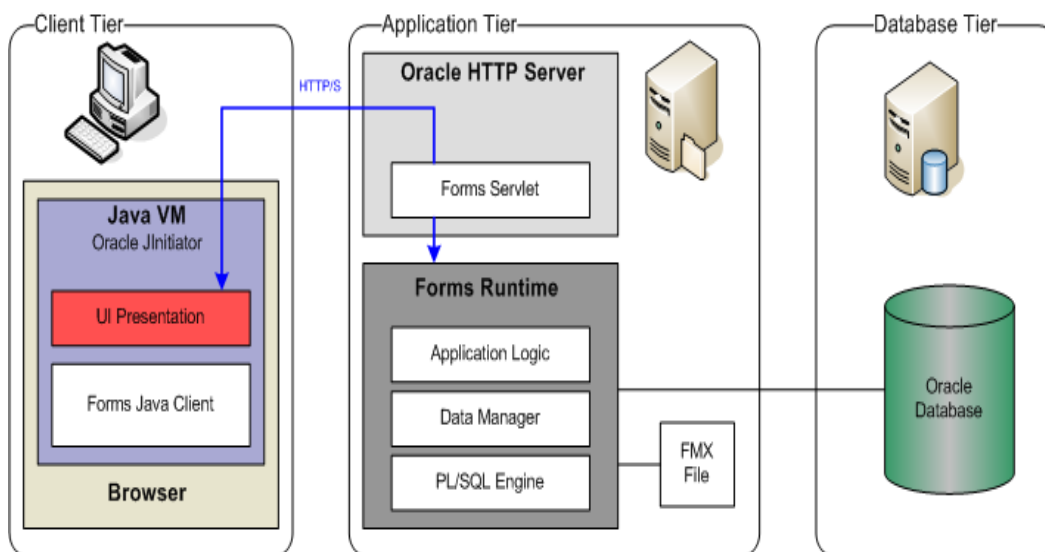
Client Tier

Application Tier

Database Tier

HTTP/S

Oracle HTTP Server

Forms Servlet

Java VM
Oracle JInitiator

UI Presentation

Forms Java Client

Browser

Forms Runtime

Application Logic

Data Manager

PL/SQL Engine

FMX File

Oracle Database